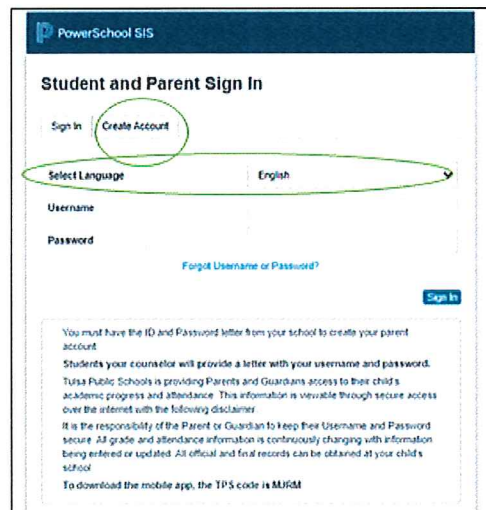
PowerSchool SIS

Student and Parent Sign In

Sign In | Create Account

Select Language | English

Username

Password

Forgot Username or Password?

Sign In

You must have the ID and Password letter from your school to create your parent account.

Students your counselor will provide a letter with your username and password.

Tulsa Public Schools is providing Parents and Guardians access to their child's academic progress and attendance. This information is viewable through secure access over the internet with the following disclaimer.

It is the responsibility of the Parent or Guardian to keep their Username and Password secure. All grade and attendance information is continuously changing with information being entered or updated. All official and final records can be obtained at your child's school.

To download the mobile app, the TPS code is MJRM